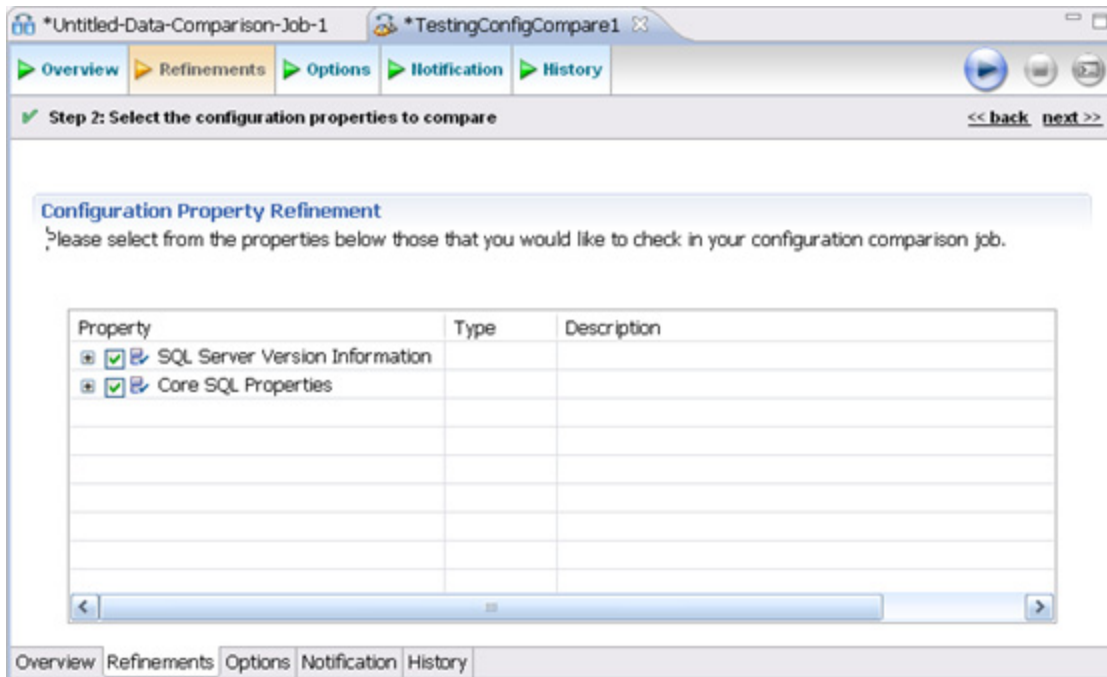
*Untitled-Data-Comparison-Job-1 *TestingConfigCompare1

Overview Refinements Options Notification History

Step 2: Select the configuration properties to compare

<< back next >>

Configuration Property Refinement

Please select from the properties below those that you would like to check in your configuration comparison job.

| Property | Type | Description |
|---|---|---|
| SQL Server Version Information | | |
| Core SQL Properties | | |

Overview Refinements Options Notification History